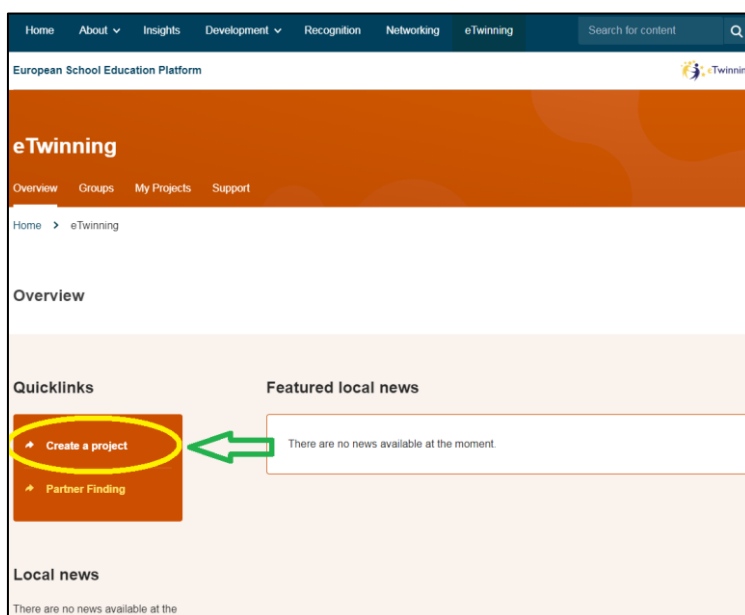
Home About Insights Development Recognition Networking eTwinning Search for content

European School Education Platform eTwinnin

eTwinning

Overview Groups My Projects Support

Home > eTwinning

Overview

Quicklinks

Create a project

Partner Finding

Featured local news

There are no news available at the moment.

Local news

There are no news available at the